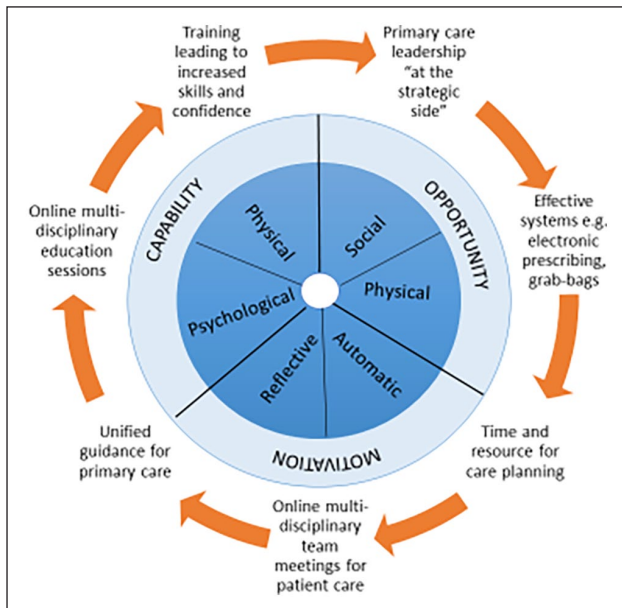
Training leading to increased skills and confidence

Primary care leadership "at the strategic side"

Effective systems e.g. electronic prescribing, grab-bags

Time and resource for care planning

Online multi-disciplinary team meetings for patient care

Unified guidance for primary care

Online multi-disciplinary education sessions

CAPABILITY

OPPORTUNITY

MOTIVATION

Physical

Psychological

Social

Physical

Automatic

Reflective